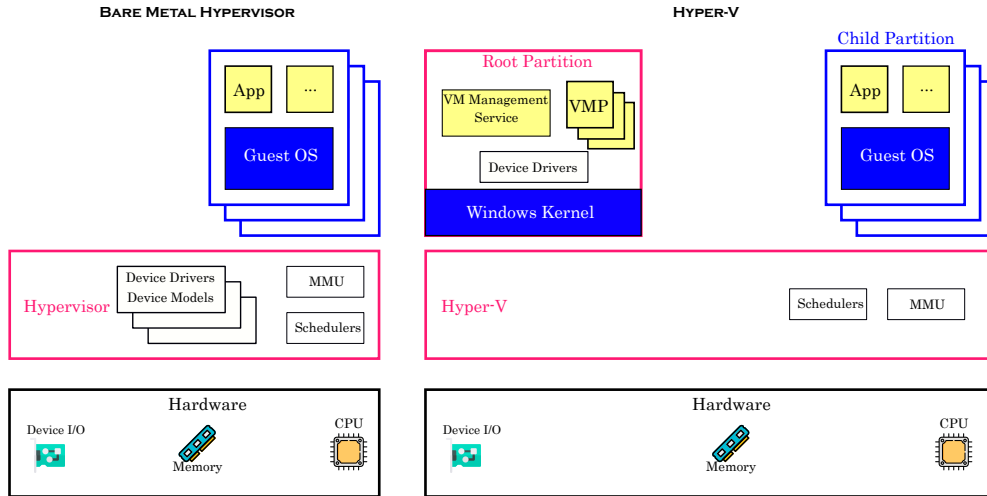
Bare Metal Hypervisor

App

...

Guest OS

Hypervisor

Device Drivers
Device Models

MMU

Schedulers

Hardware

Device I/O

Memory

CPU

Hyper-V

Root Partition

VM Management Service

VMP

Device Drivers

Windows Kernel

Child Partition

App

...

Guest OS

Hyper-V

Schedulers

MMU

Hardware

Device I/O

Memory

CPU